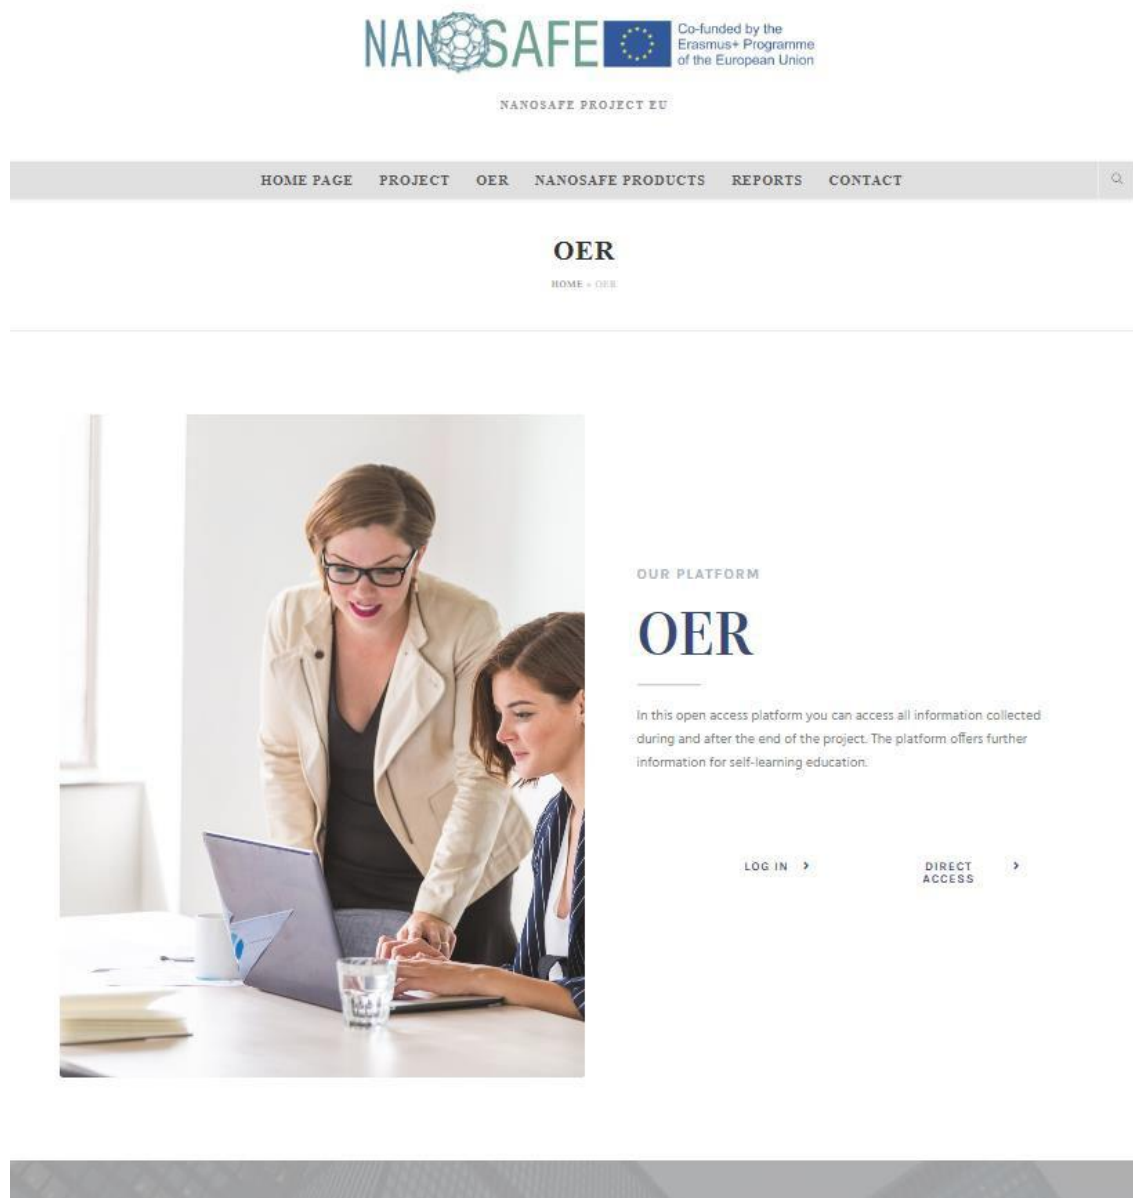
NANOSAFE Co-funded by the Erasmus+ Programme of the European Union

NANOSAFE PROJECT EU

HOME PAGE PROJECT OER NANOSAFE PRODUCTS REPORTS CONTACT

OER

HOME » OER

OUR PLATFORM

OER

In this open access platform you can access all information collected during and after the end of the project. The platform offers further information for self-learning education.

LOG IN ›

DIRECT ACCESS ›